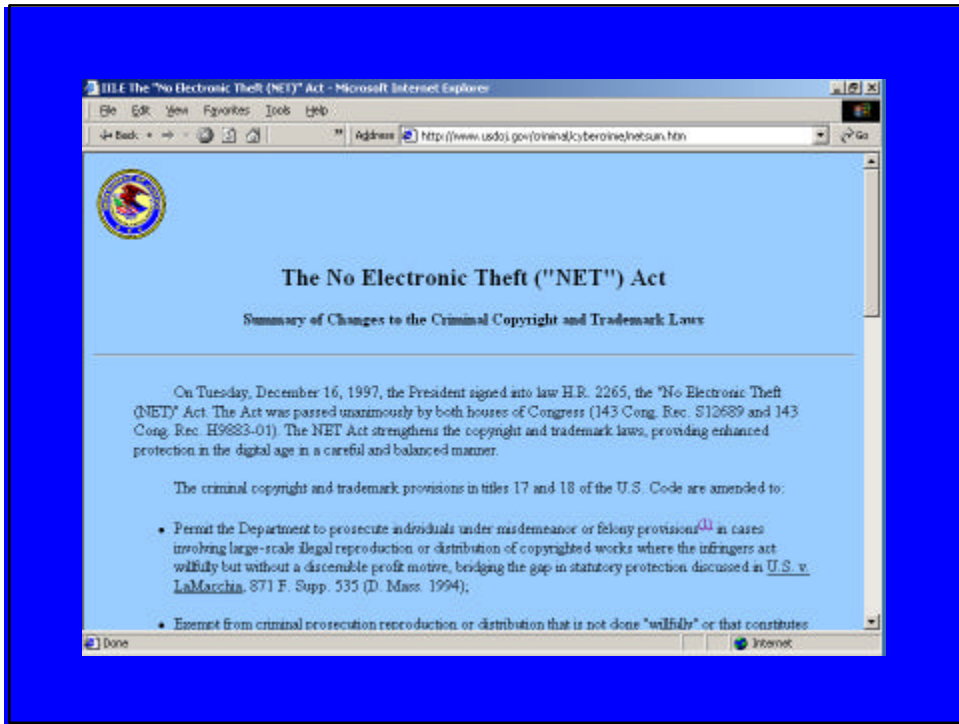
TILE The "No Electronic Theft (NET)" Act - Microsoft Internet Explorer

File Edit View Favorites Tools Help

Back Address http://www.usdoj.gov/criminal/cybercrime/netsum.htm Go

The No Electronic Theft ("NET") Act

Summary of Changes to the Criminal Copyright and Trademark Laws

On Tuesday, December 16, 1997, the President signed into law H.R. 2265, the "No Electronic Theft (NET)" Act. The Act was passed unanimously by both houses of Congress (143 Cong. Rec. S12689 and 143 Cong. Rec. H9883-01). The NET Act strengthens the copyright and trademark laws, providing enhanced protection in the digital age in a careful and balanced manner.

The criminal copyright and trademark provisions in titles 17 and 18 of the U.S. Code are amended to:

• Permit the Department to prosecute individuals under misdemeanor or felony provisions(1) in cases involving large-scale illegal reproduction or distribution of copyrighted works where the infringers act willfully but without a discernible profit motive, bridging the gap in statutory protection discussed in U.S. v. LaMacchia, 871 F. Supp. 535 (D. Mass. 1994);

• Exempt from criminal prosecution reproduction or distribution that is not done "willfully" or that constitutes

Done Internet